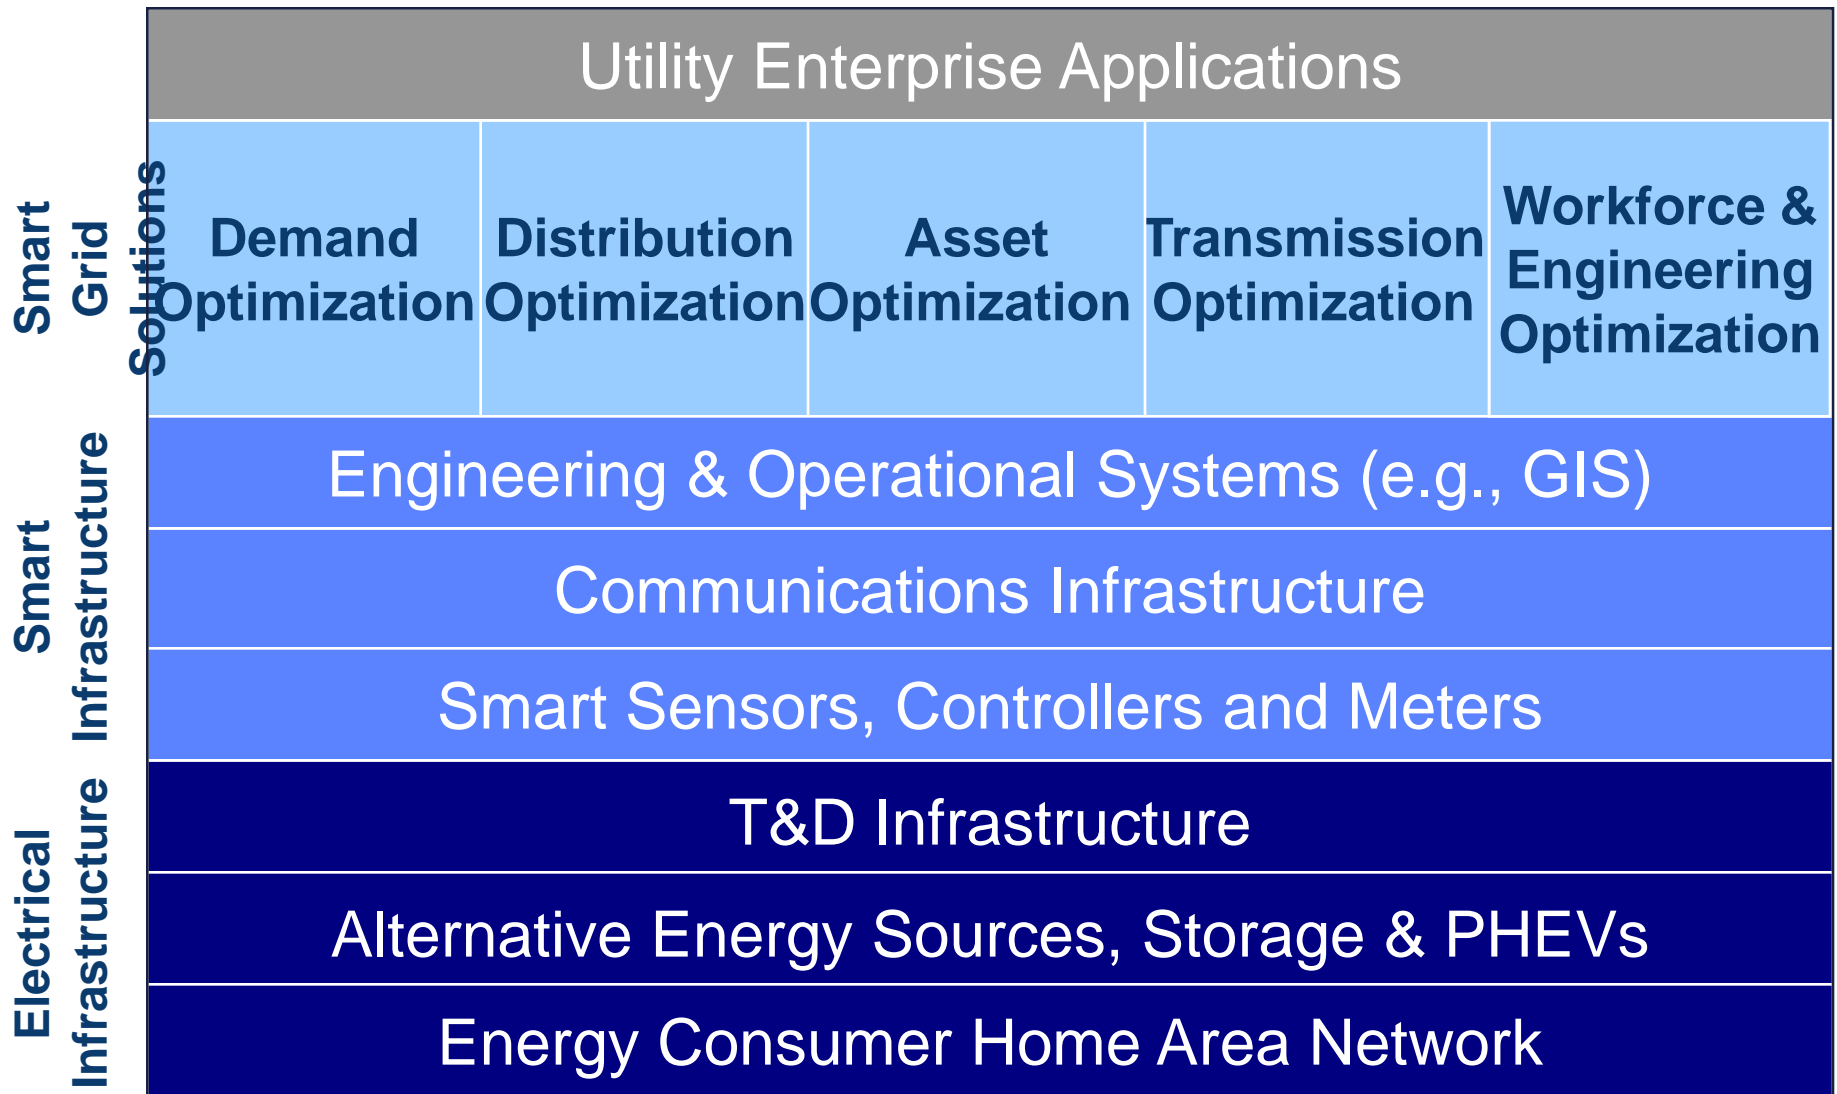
Utility Enterprise Applications

Smart Grid Solutions

| Demand Optimization | Distribution Optimization | Asset Optimization | Transmission Optimization | Workforce & Engineering Optimization |
|---|---|---|---|---|

Smart Infrastructure

Engineering & Operational Systems (e.g., GIS)

Communications Infrastructure

Smart Sensors, Controllers and Meters

Electrical Infrastructure

T&D Infrastructure

Alternative Energy Sources, Storage & PHEVs

Energy Consumer Home Area Network